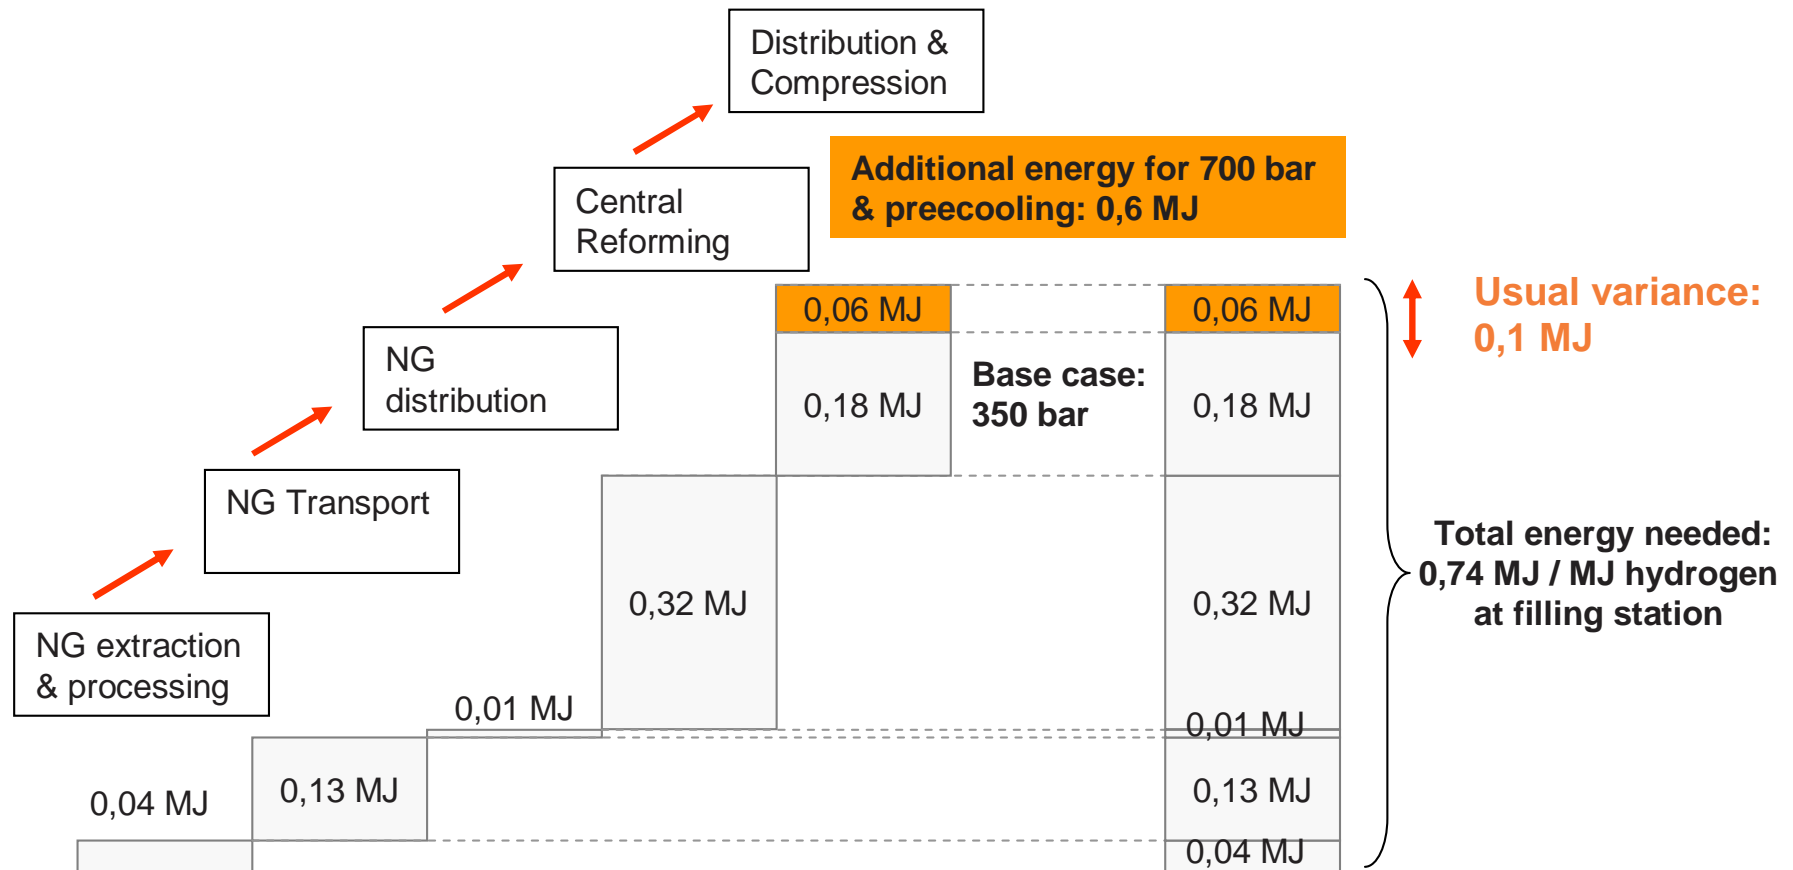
Distribution & Compression

Additional energy for 700 bar & preecooling: 0,6 MJ

Central Reforming

NG distribution

NG Transport

NG extraction & processing

0,06 MJ

0,06 MJ

Usual variance: 0,1 MJ

0,18 MJ

Base case: 350 bar

0,18 MJ

0,32 MJ

0,32 MJ

Total energy needed: 0,74 MJ / MJ hydrogen at filling station

0,01 MJ

0,01 MJ

0,04 MJ

0,13 MJ

0,13 MJ

0,04 MJ